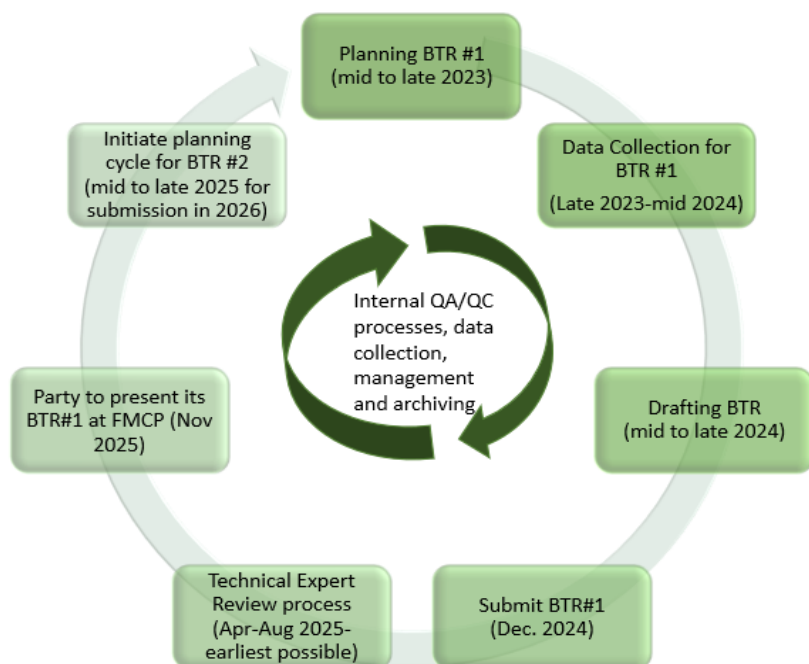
Planning BTR #1 (mid to late 2023)

Data Collection for BTR #1

(Late 2023-mid 2024)

Drafting BTR (mid to late 2024)

Submit BTR#1 (Dec. 2024)

Technical Expert Review process (Apr-Aug 2025- earliest possible)

Party to present its BTR#1 at FMCP (Nov 2025)

Initiate planning cycle for BTR #2 (mid to late 2025 for submission in 2026)

Internal QA/QC processes, data collection, management and archiving